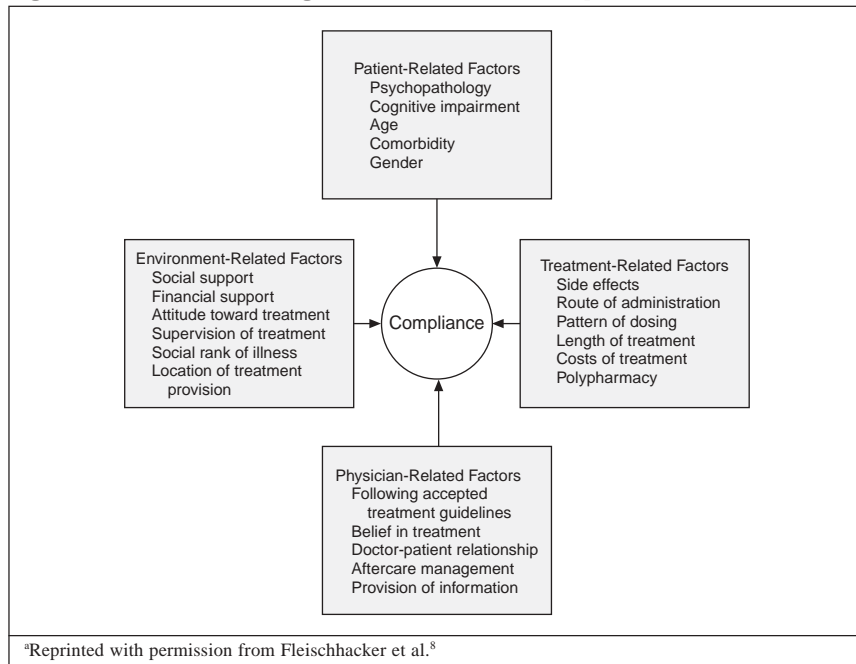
Patient-Related Factors
Psychopathology
Cognitive impairment
Age
Comorbidity
Gender

Environment-Related Factors
Social support
Financial support
Attitude toward treatment
Supervision of treatment
Social rank of illness
Location of treatment provision

Compliance

Treatment-Related Factors
Side effects
Route of administration
Pattern of dosing
Length of treatment
Costs of treatment
Polypharmacy

Physician-Related Factors
Following accepted treatment guidelines
Belief in treatment
Doctor-patient relationship
Aftercare management
Provision of information

$^a$Reprinted with permission from Fleischhacker et al.$^8$